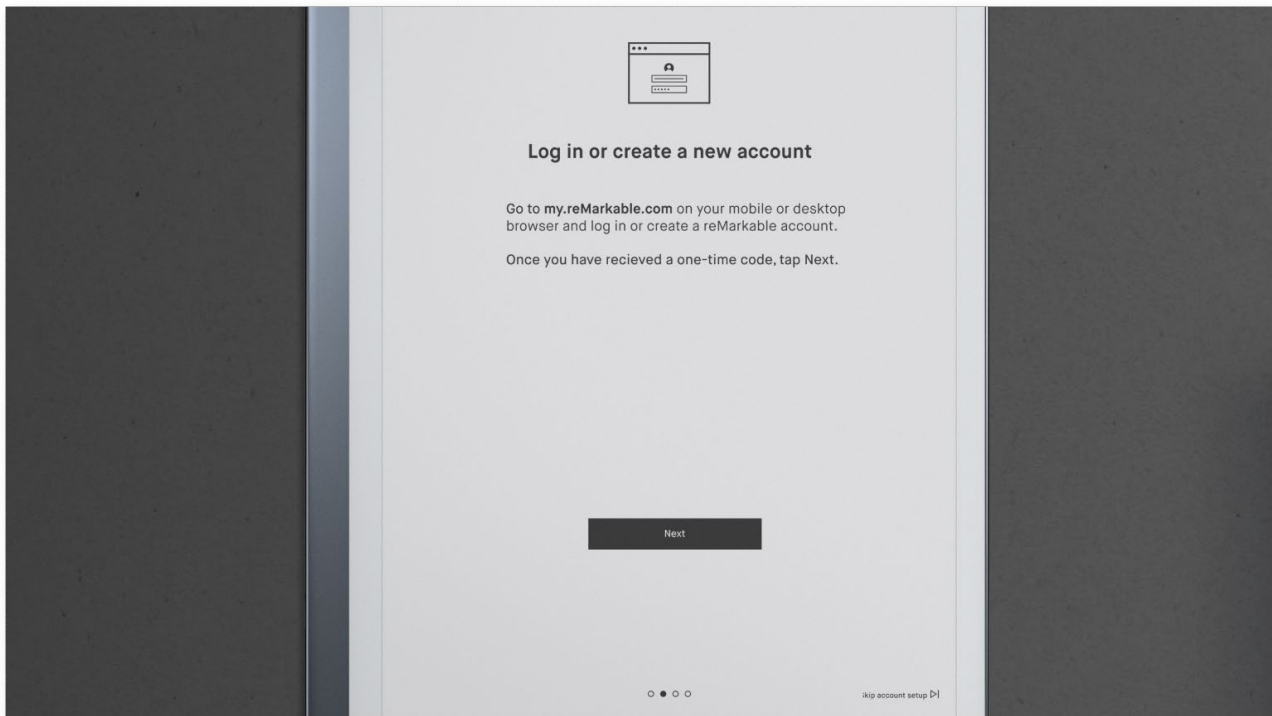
Log in or create a new account

Go to my.reMarkable.com on your mobile or desktop browser and log in or create a reMarkable account.

Once you have recieved a one-time code, tap Next.

Next

:kip account setup